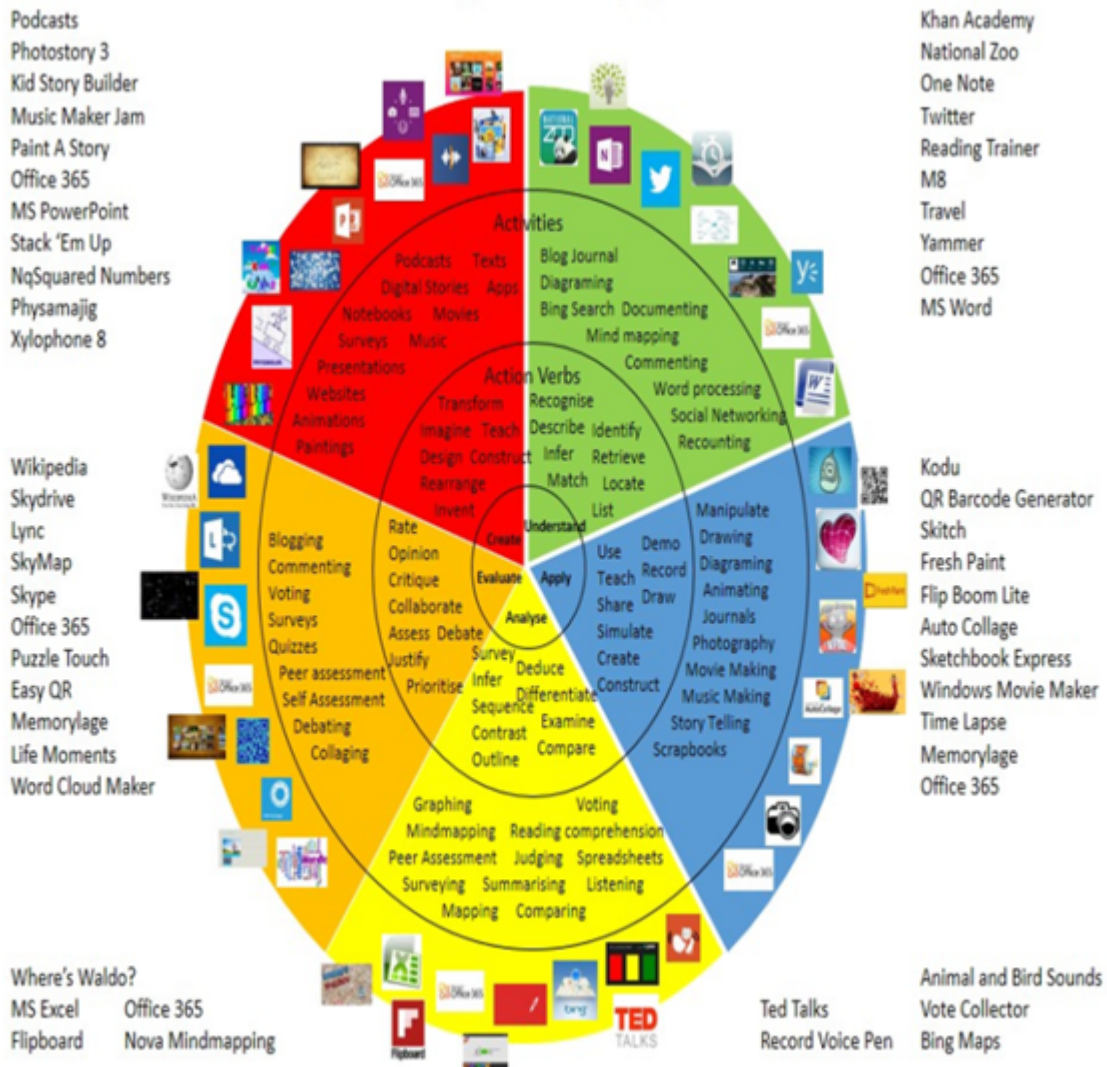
Podcasts
Photostory 3
Kid Story Builder
Music Maker Jam
Paint A Story
Office 365
MS PowerPoint
Stack 'Em Up
NqSquared Numbers
Physamajig
Xylophone 8

Khan Academy
National Zoo
One Note
Twitter
Reading Trainer
M8
Travel
Yammer
Office 365
MS Word

Activities

Podcasts Texts
Digital Stories Apps
Notebooks Movies
Surveys Music
Presentations
Websites
Animations
Paintings

Blog Journal
Diagraming
Bing Search Documenting
Mind mapping
Commenting
Word processing
Social Networking
Recounting

Action Verbs

Transform
Imagine Teach
Design Construct
Rearrange
Invent

Recognise
Describe Identify
Infer Retrieve
Match Locate
List

Create
Understand
Evaluate
Apply
Analyse

Wikipedia
Skydrive
Lync
SkyMap
Skype
Office 365
Puzzle Touch
Easy QR
Memorylage
Life Moments
Word Cloud Maker

Blogging
Commenting
Voting
Surveys
Quizzes
Peer assessment
Self Assessment
Debating
Collaging

Rate
Opinion
Critique
Collaborate
Assess Debate
Justify
Prioritise

Use Demo
Teach Record
Share Draw
Simulate
Create
Construct

Manipulate
Drawing
Diagraming
Animating
Journals
Photography
Movie Making
Music Making
Story Telling
Scrapbooks

Kodu
QR Barcode Generator
Skitch
Fresh Paint
Flip Boom Lite
Auto Collage
Sketchbook Express
Windows Movie Maker
Time Lapse
Memorylage
Office 365

Survey Deduce
Infer Differentiate
Sequence Examine
Contrast Compare
Outline

Graphing Voting
Mindmapping Reading comprehension
Peer Assessment Judging Spreadsheets
Surveying Summarising Listening
Mapping Comparing

Where's Waldo?
MS Excel Office 365
Flipboard Nova Mindmapping

TED TALKS

Ted Talks
Record Voice Pen

Animal and Bird Sounds
Vote Collector
Bing Maps